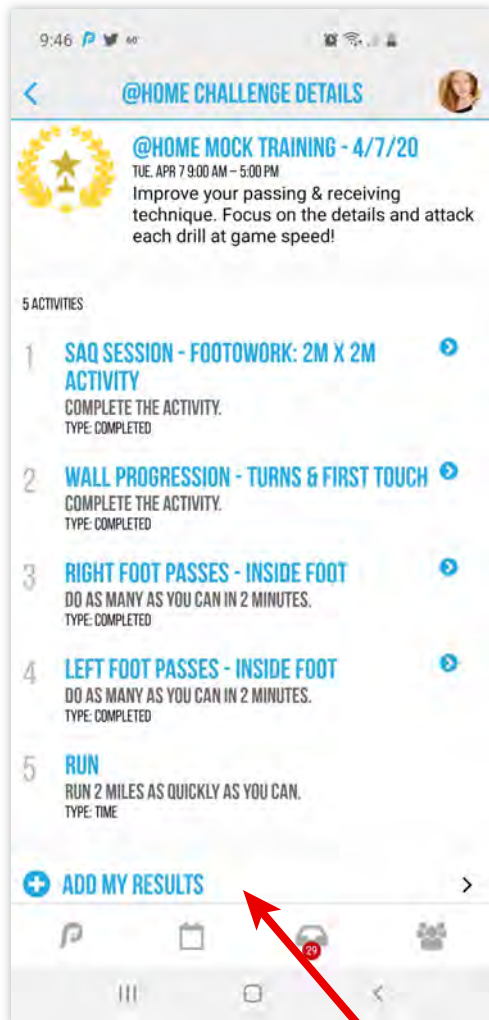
9:46

@HOME CHALLENGE DETAILS

@HOME MOCK TRAINING - 4/7/20
TUE, APR 7 9:00 AM – 5:00 PM
Improve your passing & receiving technique. Focus on the details and attack each drill at game speed!

5 ACTIVITIES

1 SAQ SESSION - FOOTWORK: 2M X 2M ACTIVITY
COMPLETE THE ACTIVITY.
TYPE: COMPLETED

2 WALL PROGRESSION - TURNS & FIRST TOUCH
COMPLETE THE ACTIVITY.
TYPE: COMPLETED

3 RIGHT FOOT PASSES - INSIDE FOOT
DO AS MANY AS YOU CAN IN 2 MINUTES.
TYPE: COMPLETED

4 LEFT FOOT PASSES - INSIDE FOOT
DO AS MANY AS YOU CAN IN 2 MINUTES.
TYPE: COMPLETED

5 RUN
RUN 2 MILES AS QUICKLY AS YOU CAN.
TYPE: TIME

ADD MY RESULTS

29